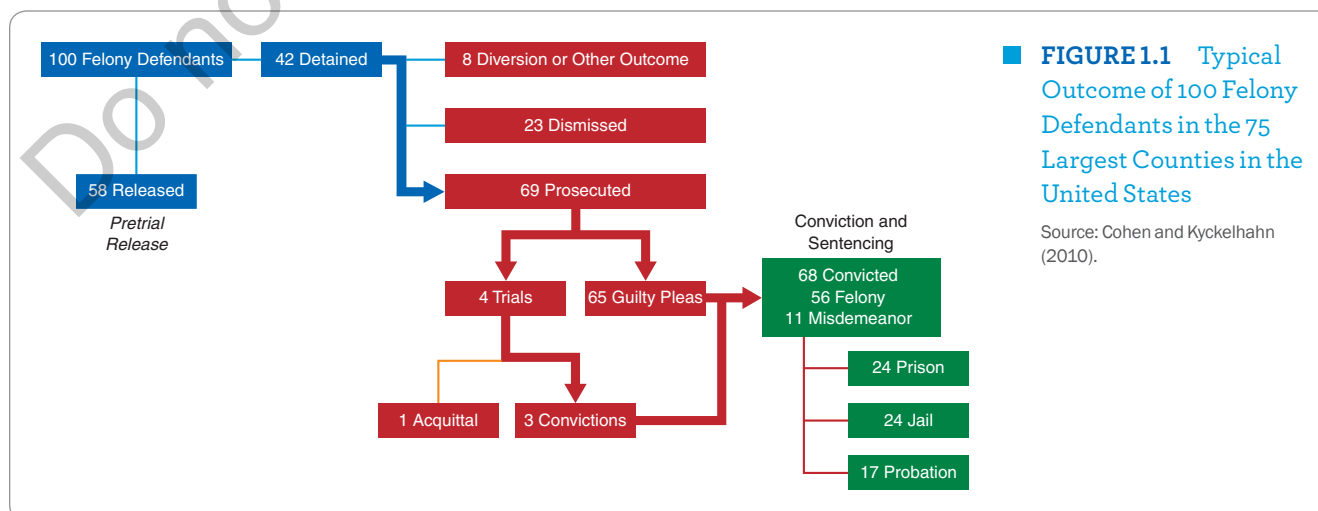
Do no

100 Felony Defendants

42 Detained

8 Diversion or Other Outcome

23 Dismissed

58 Released

Pretrial Release

69 Prosecuted

Conviction and Sentencing

4 Trials

65 Guilty Pleas

68 Convicted
56 Felony
11 Misdemeanor

24 Prison

1 Acquittal

3 Convictions

24 Jail

17 Probation

FIGURE 1.1 Typical Outcome of 100 Felony Defendants in the 75 Largest Counties in the United States

Source: Cohen and Kyckelhahn (2010).